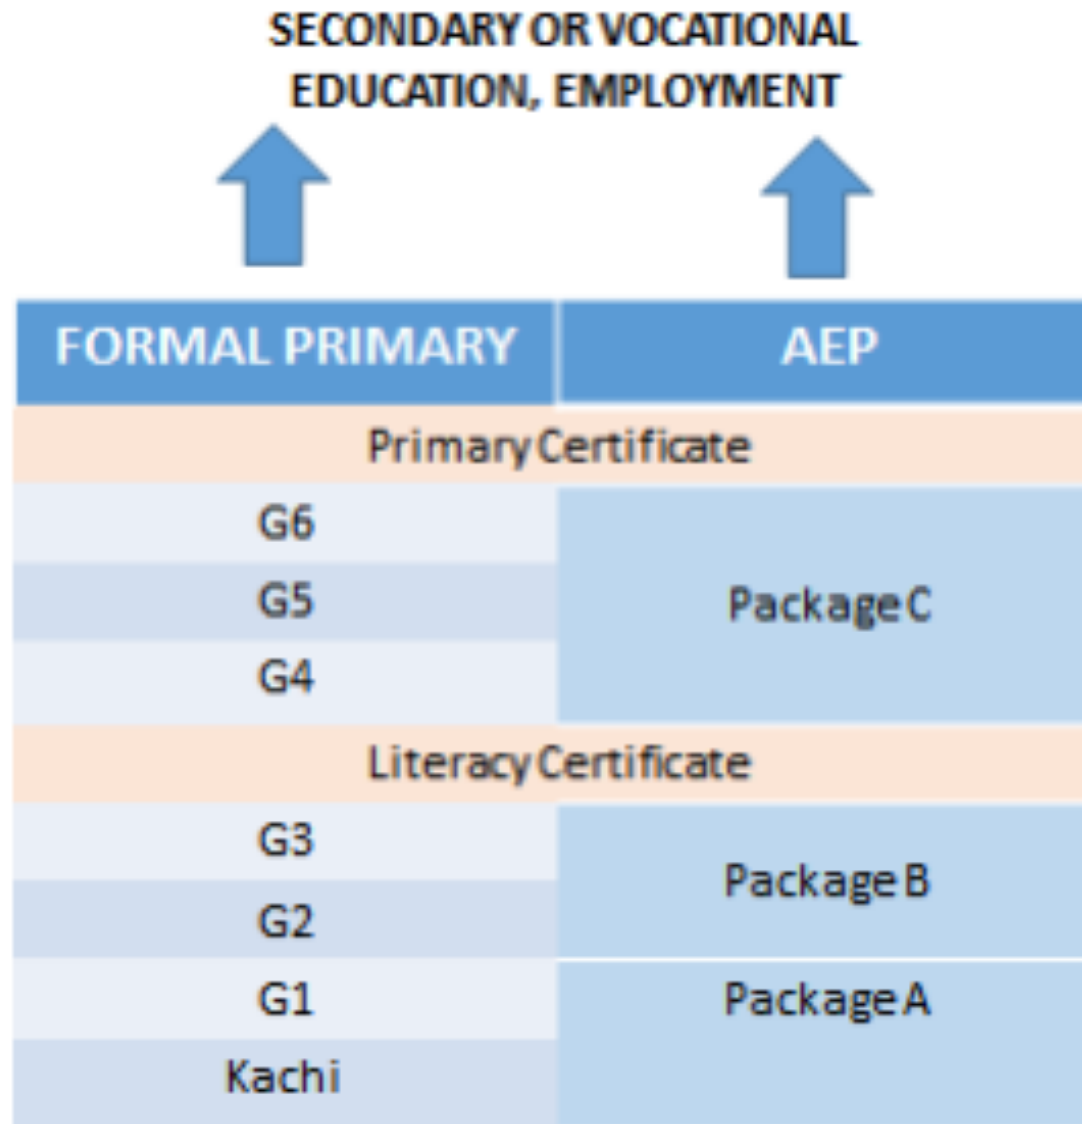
SECONDARY OR VOCATIONAL EDUCATION, EMPLOYMENT

| FORMAL PRIMARY | AEP |
|---|---|
| Primary Certificate | |
| G6 | Package C |
| G5 | |
| G4 | |
| Literacy Certificate | |
| G3 | Package B |
| G2 | |
| G1 | Package A |
| Kachi | |